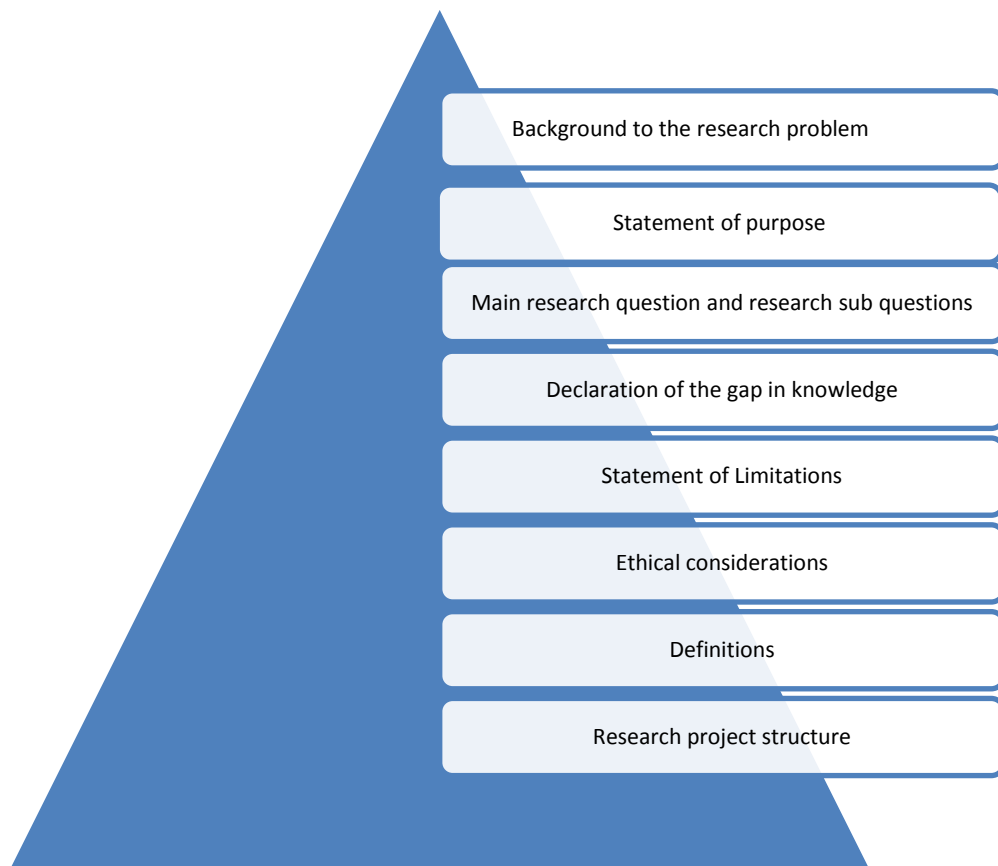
Background to the research problem

Statement of purpose

Main research question and research sub questions

Declaration of the gap in knowledge

Statement of Limitations

Ethical considerations

Definitions

Research project structure